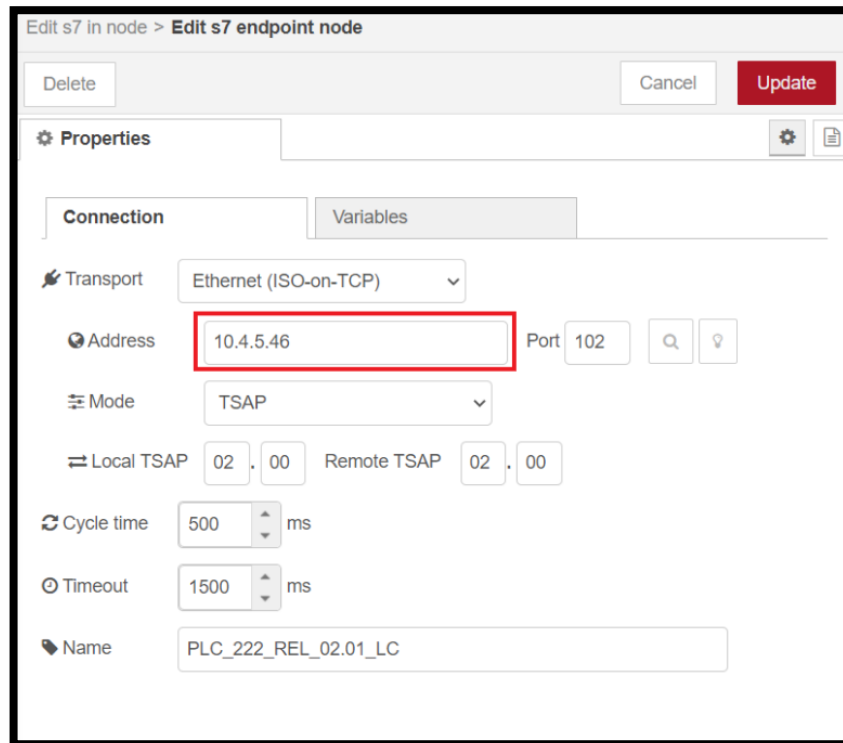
Edit s7 in node > Edit s7 endpoint node

Delete

Cancel

Update

Properties

Connection

Variables

Transport

Ethernet (ISO-on-TCP)

Address

10.4.5.46

Port

102

Mode

TSAP

Local TSAP

02 . 00

Remote TSAP

02 . 00

Cycle time

500

ms

Timeout

1500

ms

Name

PLC_222_REL_02.01_LC